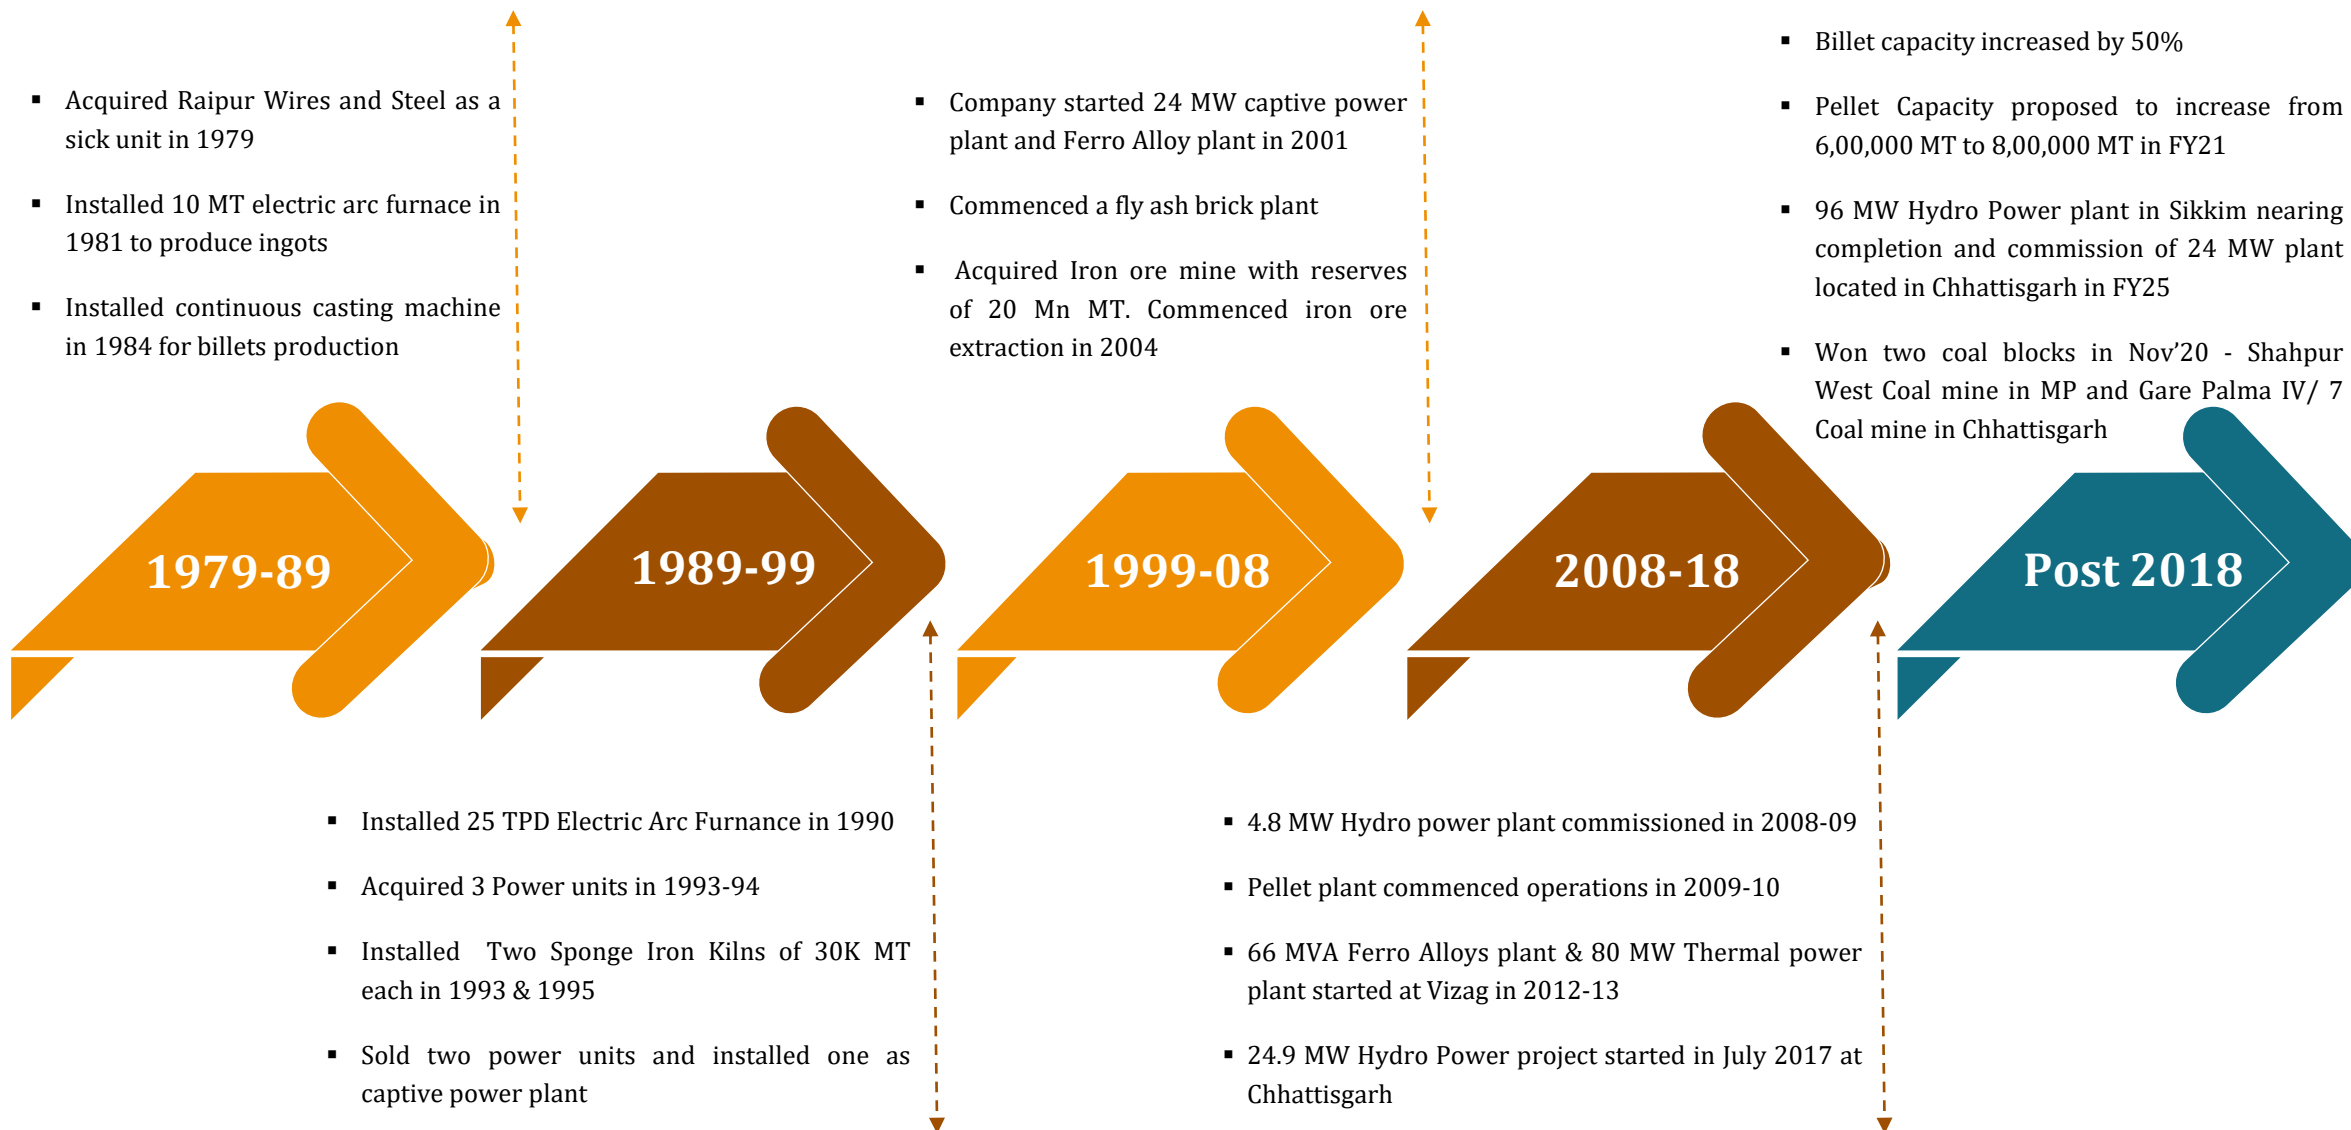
- Acquired Raipur Wires and Steel as a sick unit in 1979
- Installed 10 MT electric arc furnace in 1981 to produce ingots
- Installed continuous casting machine in 1984 for billets production

- Company started 24 MW captive power plant and Ferro Alloy plant in 2001
- Commenced a fly ash brick plant
- Acquired Iron ore mine with reserves of 20 Mn MT. Commenced iron ore extraction in 2004

- Billet capacity increased by 50%
- Pellet Capacity proposed to increase from 6,00,000 MT to 8,00,000 MT in FY21
- 96 MW Hydro Power plant in Sikkim nearing completion and commission of 24 MW plant located in Chhattisgarh in FY25
- Won two coal blocks in Nov'20 - Shahpur West Coal mine in MP and Gare Palma IV/ 7 Coal mine in Chhattisgarh

1979-89

1989-99

1999-08

2008-18

Post 2018

- Installed 25 TPD Electric Arc Furnance in 1990
- Acquired 3 Power units in 1993-94
- Installed Two Sponge Iron Kilns of 30K MT each in 1993 & 1995
- Sold two power units and installed one as captive power plant

- 4.8 MW Hydro power plant commissioned in 2008-09
- Pellet plant commenced operations in 2009-10
- 66 MVA Ferro Alloys plant & 80 MW Thermal power plant started at Vizag in 2012-13
- 24.9 MW Hydro Power project started in July 2017 at Chhattisgarh